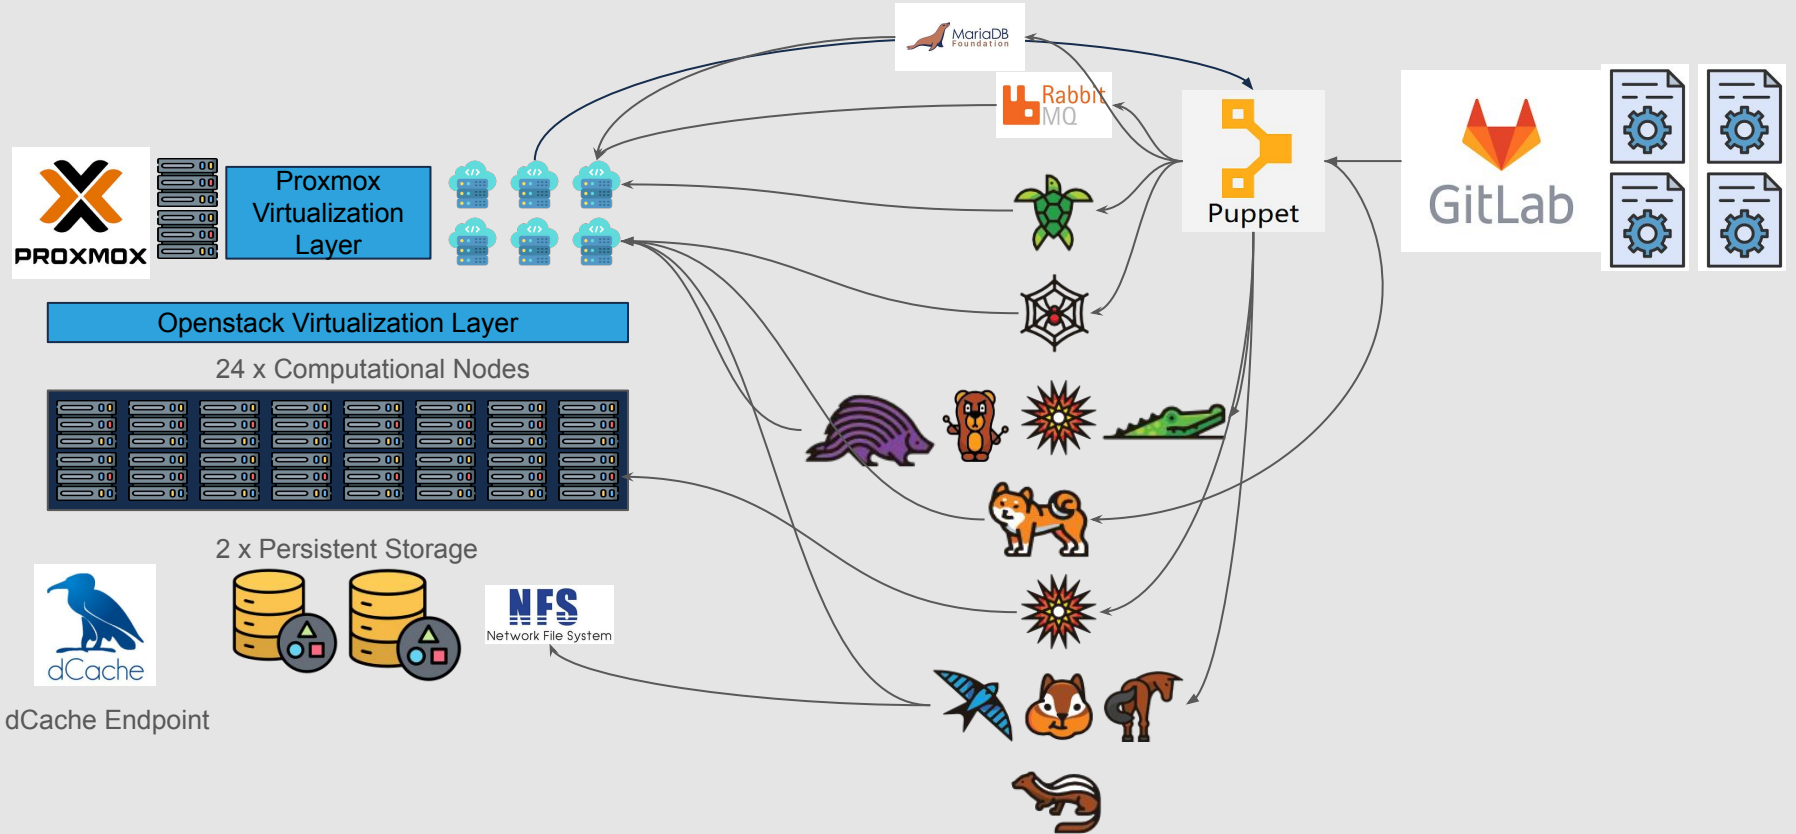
MariaDB Foundation

RabbitMQ

PROXMOX

Proxmox Virtualization Layer

Puppet

GitLab

Openstack Virtualization Layer

24 x Computational Nodes

2 x Persistent Storage

NFS Network File System

dCache

dCache Endpoint